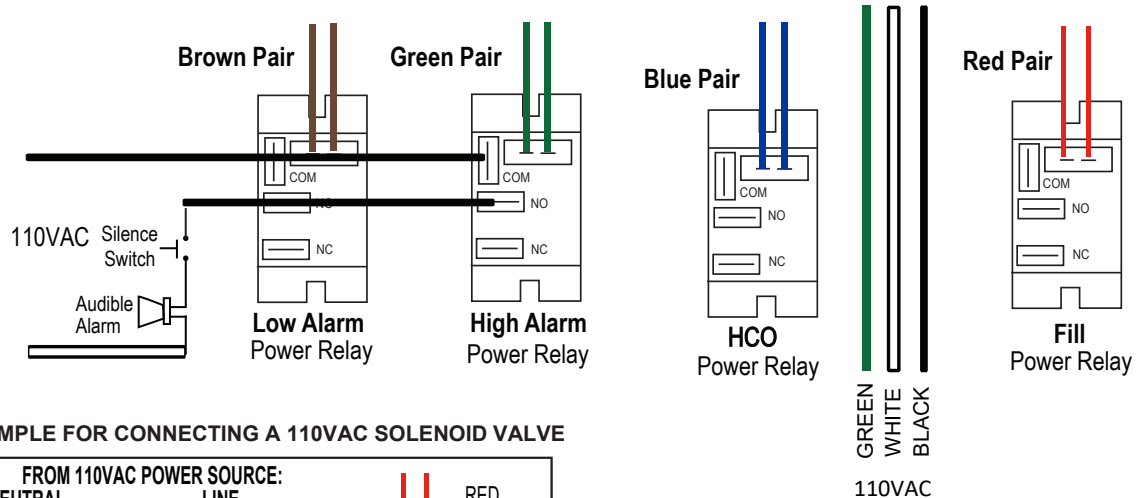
Brown Pair

Green Pair

COM

NO

NC

COM

NO

NC

110VAC Silence Switch

Audible Alarm

Low Alarm
Power Relay

High Alarm
Power Relay

Blue Pair

COM

NO

NC

HCO
Power Relay

GREEN WHITE BLACK

110VAC

Red Pair

COM

NO

NC

Fill
Power Relay

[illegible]MPLE FOR CONNECTING A 110VAC SOLENOID VALVE

FROM 110VAC POWER SOURCE:

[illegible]UTRAL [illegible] LINE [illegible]

RED